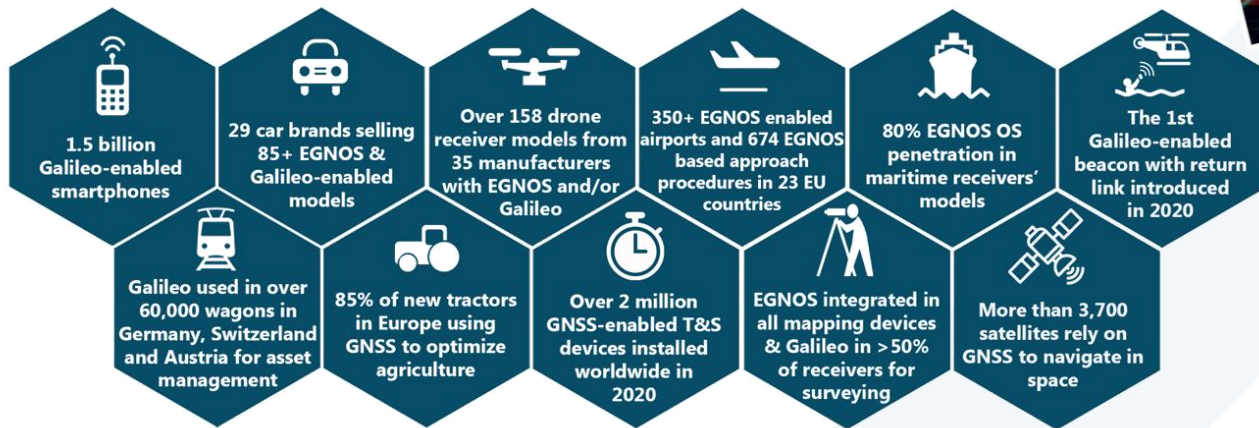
1.5 billion Galileo-enabled smartphones

29 car brands selling 85+ EGNOS & Galileo-enabled models

Over 158 drone receiver models from 35 manufacturers with EGNOS and/or Galileo

350+ EGNOS enabled airports and 674 EGNOS based approach procedures in 23 EU countries

80% EGNOS OS penetration in maritime receivers' models

The 1st Galileo-enabled beacon with return link introduced in 2020

Galileo used in over 60,000 wagons in Germany, Switzerland and Austria for asset management

85% of new tractors in Europe using GNSS to optimize agriculture

Over 2 million GNSS-enabled T&S devices installed worldwide in 2020

EGNOS integrated in all mapping devices & Galileo in >50% of receivers for surveying

More than 3,700 satellites rely on GNSS to navigate in space